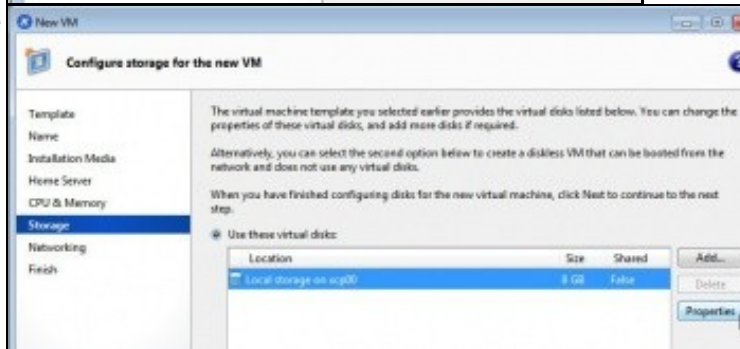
New VM

Configure storage for the new VM

Template
Name
Installation Media
Home Server
CPU & Memory
Storage
Networking
Finish

The virtual machine template you selected earlier provides the virtual disks listed below. You can change the properties of these virtual disks, and add more disks if required.

Alternatively, you can select the second option below to create a diskless VM that can be booted from the network and does not use any virtual disks.

When you have finished configuring disks for the new virtual machine, click Next to continue to the next step.

Use these virtual disks:

| Location | Size | Shared |
|---|---|---|
| Local storage on scp00 | 8 GB | False |

Add...
Delete
Properties